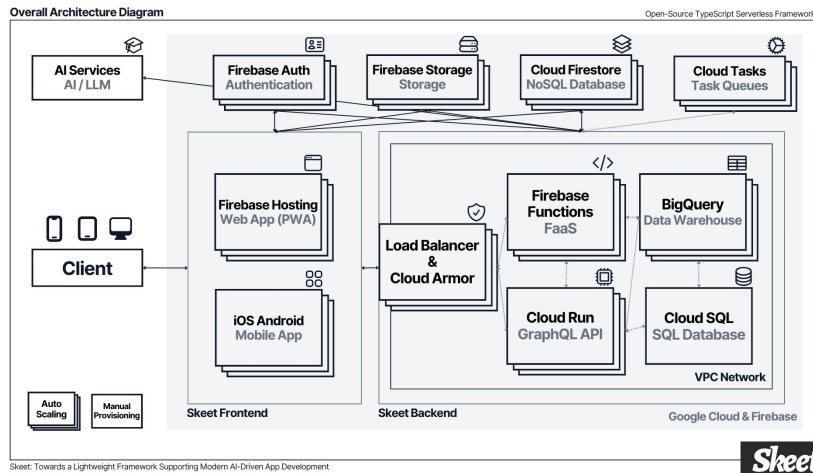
Overall Architecture Diagram

Open-Source TypeScript Serverless Framework

AI Services
AI / LLM

Firebase Auth
Authentication

Firebase Storage
Storage

Cloud Firestore
NoSQL Database

Cloud Tasks
Task Queues

Firebase Hosting
Web App (PWA)

Client

iOS Android
Mobile App

Load Balancer
&
Cloud Armor

Firebase Functions
FaaS

BigQuery
Data Warehouse

Cloud Run
GraphQL API

Cloud SQL
SQL Database

VPC Network

Auto Scaling

Manual Provisioning

Skeet Frontend

Skeet Backend

Google Cloud & Firebase

Skeet: Towards a Lightweight Framework Supporting Modern AI-Driven App Development

Skeet